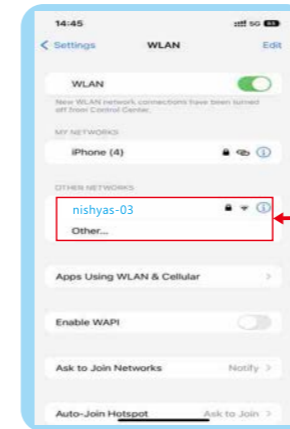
14:45

5G

< Settings WLAN Edit

WLAN

New WLAN network connections have been turned off from Control Center.

MY NETWORKS

iPhone (4)

OTHER NETWORKS

nishyas-03

Other...

Apps Using WLAN & Cellular >

Enable WAPI

Ask to Join Networks Notify >

Auto-Join Hotspot Ask to Join >